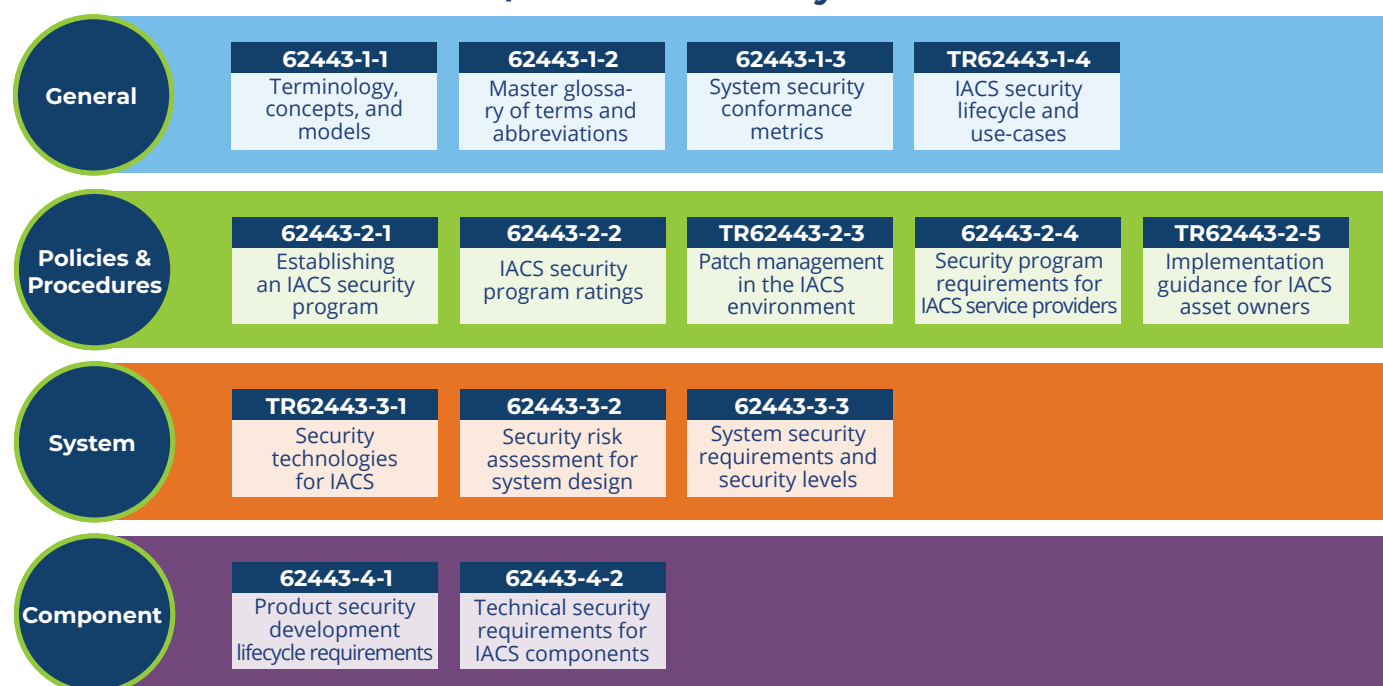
General

62443-1-1
Terminology, concepts, and models

62443-1-2
Master glossary of terms and abbreviations

62443-1-3
System security conformance metrics

TR62443-1-4
IACS security lifecycle and use-cases

Policies & Procedures

62443-2-1
Establishing an IACS security program

62443-2-2
IACS security program ratings

TR62443-2-3
Patch management in the IACS environment

62443-2-4
Security program requirements for IACS service providers

TR62443-2-5
Implementation guidance for IACS asset owners

System

TR62443-3-1
Security technologies for IACS

62443-3-2
Security risk assessment for system design

62443-3-3
System security requirements and security levels

Component

62443-4-1
Product security development lifecycle requirements

62443-4-2
Technical security requirements for IACS components